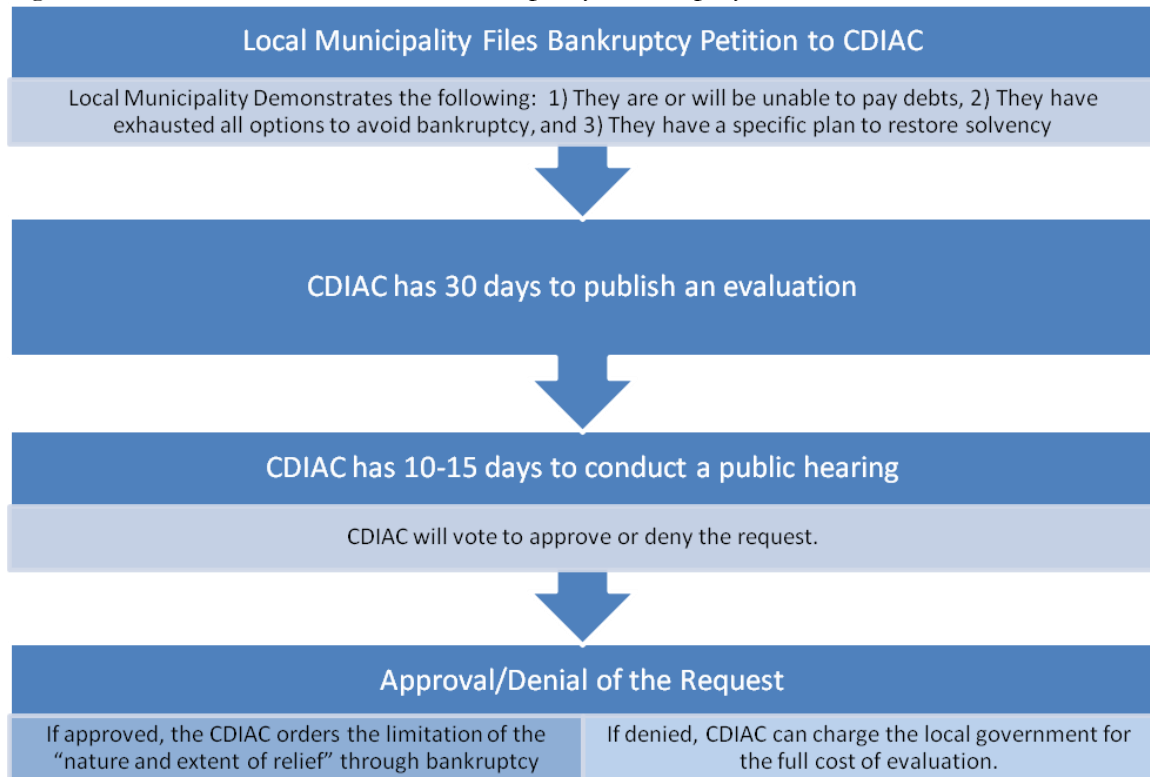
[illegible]

Local Municipality Files Bankruptcy Petition to CDIAC

Local Municipality Demonstrates the following: 1) They are or will be unable to pay debts, 2) They have exhausted all options to avoid bankruptcy, and 3) They have a specific plan to restore solvency

CDIAC has 30 days to publish an evaluation

CDIAC has 10-15 days to conduct a public hearing

CDIAC will vote to approve or deny the request.

Approval/Denial of the Request

If approved, the CDIAC orders the limitation of the "nature and extent of relief" through bankruptcy

If denied, CDIAC can charge the local government for the full cost of evaluation.